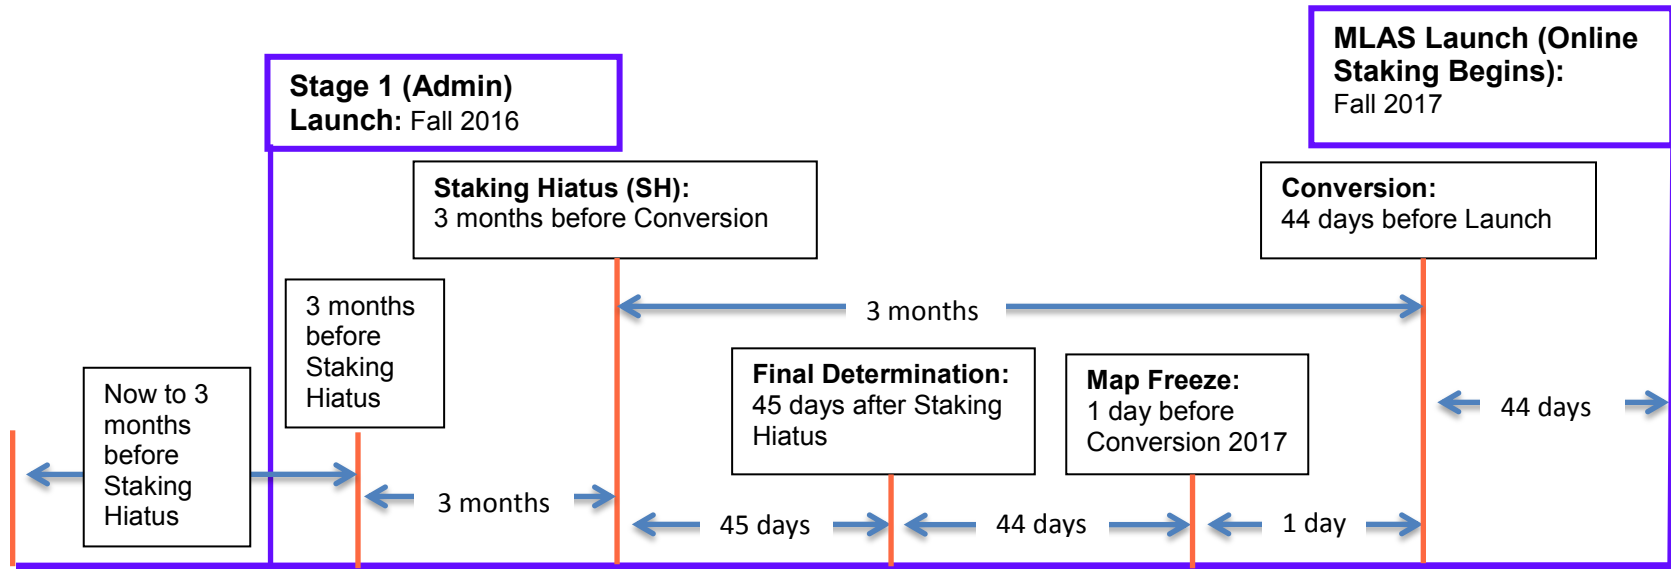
MLAS Launch (Online Staking Begins): Fall 2017

Stage 1 (Admin) Launch: Fall 2016

Staking Hiatus (SH): 3 months before Conversion

Conversion: 44 days before Launch

3 months before Staking Hiatus

3 months

Final Determination: 45 days after Staking Hiatus

Map Freeze: 1 day before Conversion 2017

44 days

Now to 3 months before Staking Hiatus

3 months

45 days

44 days

1 day